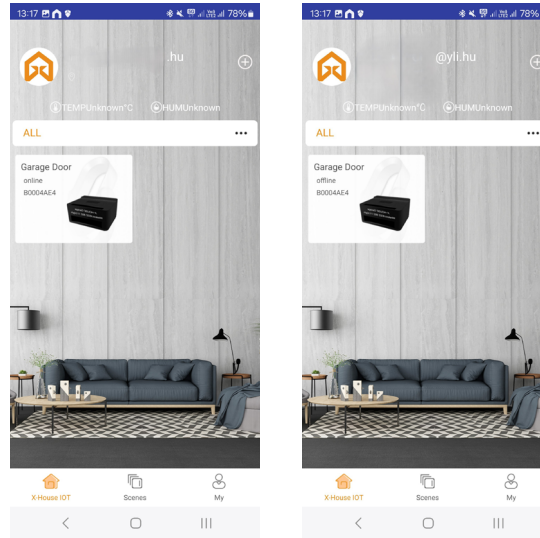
13:17 78%

.hu

TEMPUnknown°C HUMUnknown

ALL •••

Garage Door
online
B0004AE4

X-House IOT Scenes My

13:17 78%

@yli.hu

TEMPUnknown°C HUMUnknown

ALL •••

Garage Door
offline
B0004AE4

X-House IOT Scenes My